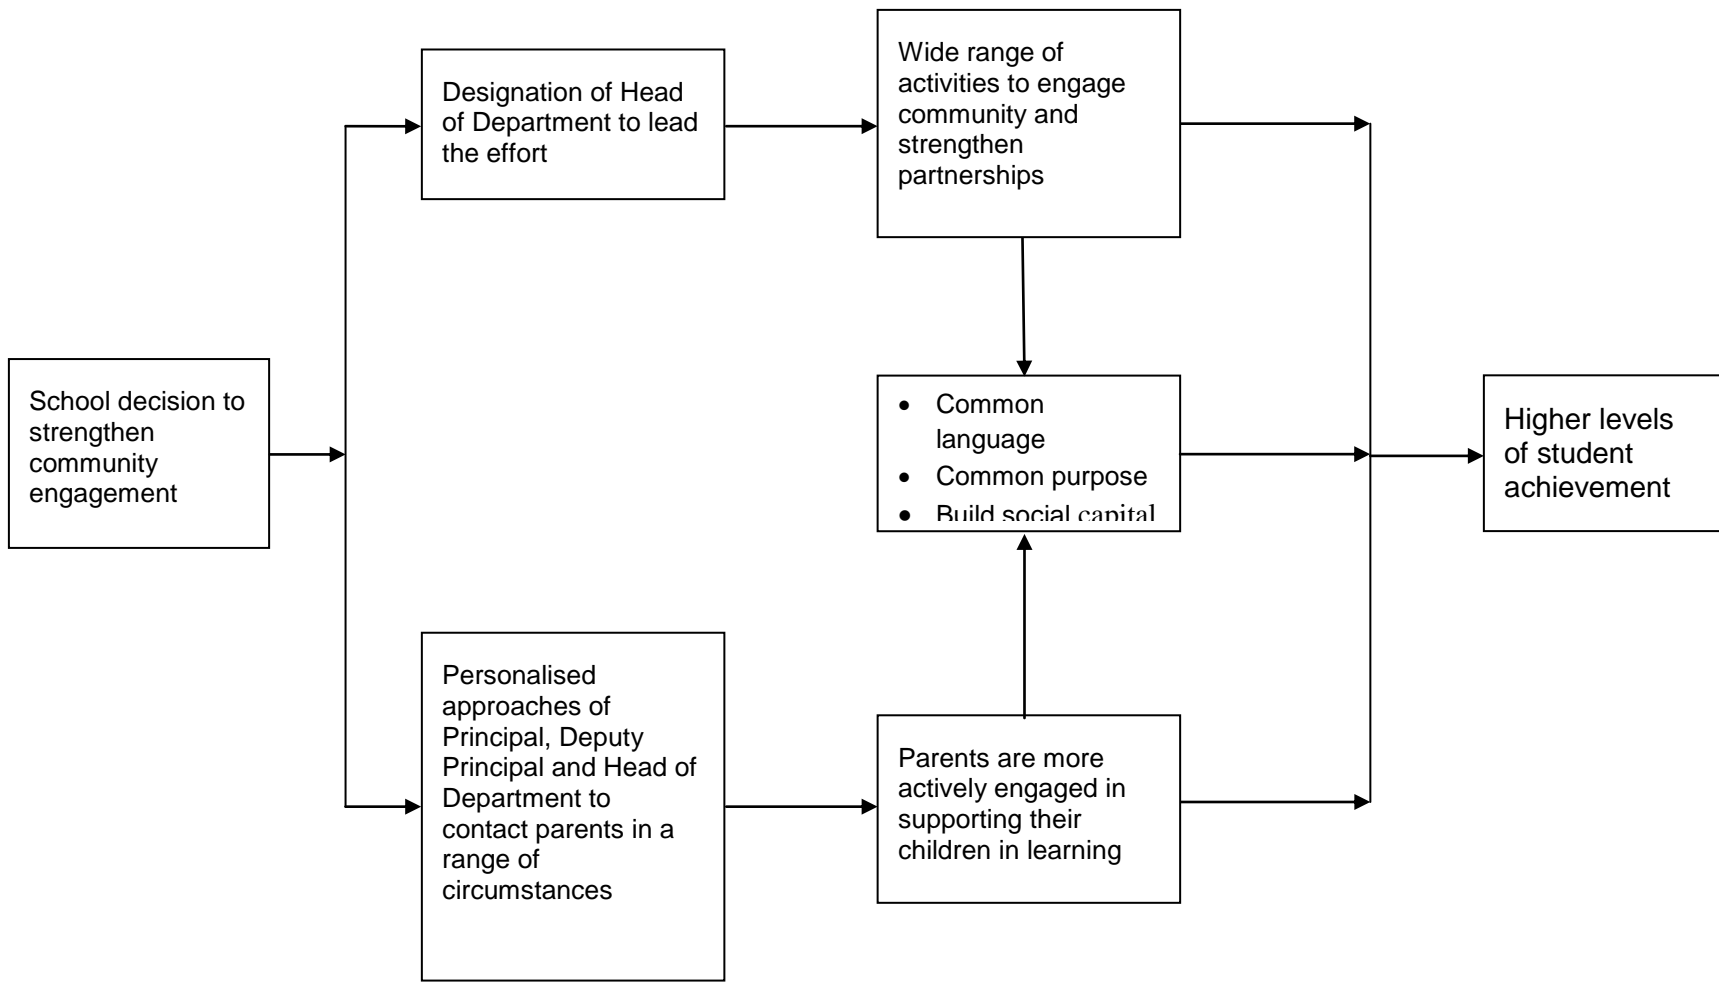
School decision to strengthen community engagement

Designation of Head of Department to lead the effort

Wide range of activities to engage community and strengthen partnerships

- Common language
- Common purpose
- Build social capital

Personalised approaches of Principal, Deputy Principal and Head of Department to contact parents in a range of circumstances

Parents are more actively engaged in supporting their children in learning

Higher levels of student achievement